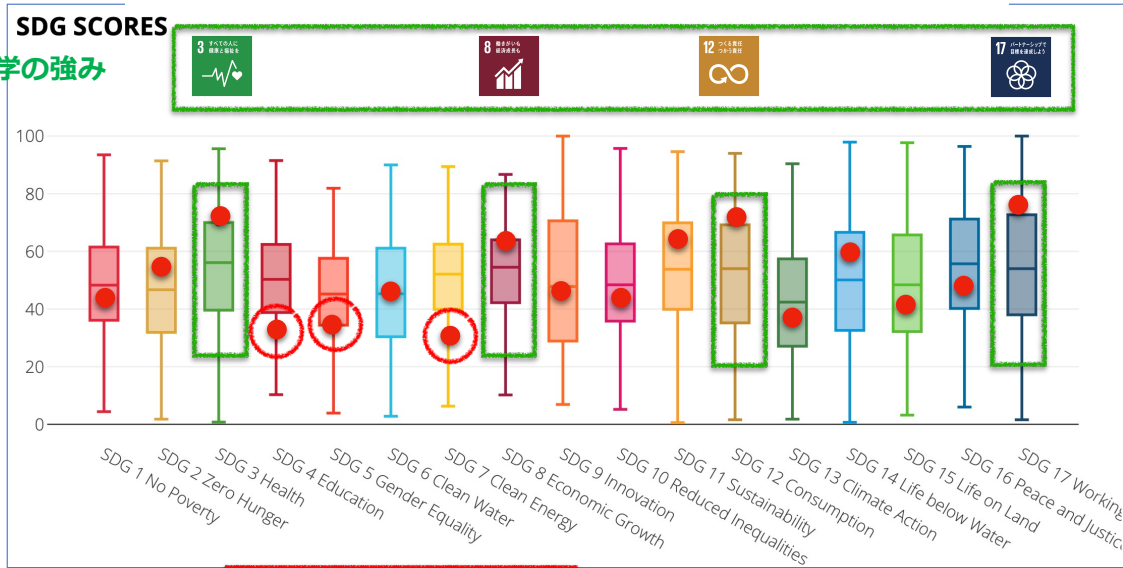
SDG SCORES
学の強み

3 すべての人に健康と福祉を
8 働きがいも経済成長も
12 つくる責任つかう責任
17 パートナーシップで目標を達成しよう

100
80
60
40
20
0

SDG 1 No Poverty
SDG 2 Zero Hunger
SDG 3 Health
SDG 4 Education
SDG 5 Gender Equality
SDG 6 Clean Water
SDG 7 Clean Energy
SDG 8 Economic Growth
SDG 9 Innovation
SDG 10 Reduced Inequalities
SDG 11 Sustainability
SDG 12 Consumption
SDG 13 Climate Action
SDG 14 Life below Water
SDG 15 Life on Land
SDG 16 Peace and Justic
SDG 17 Working